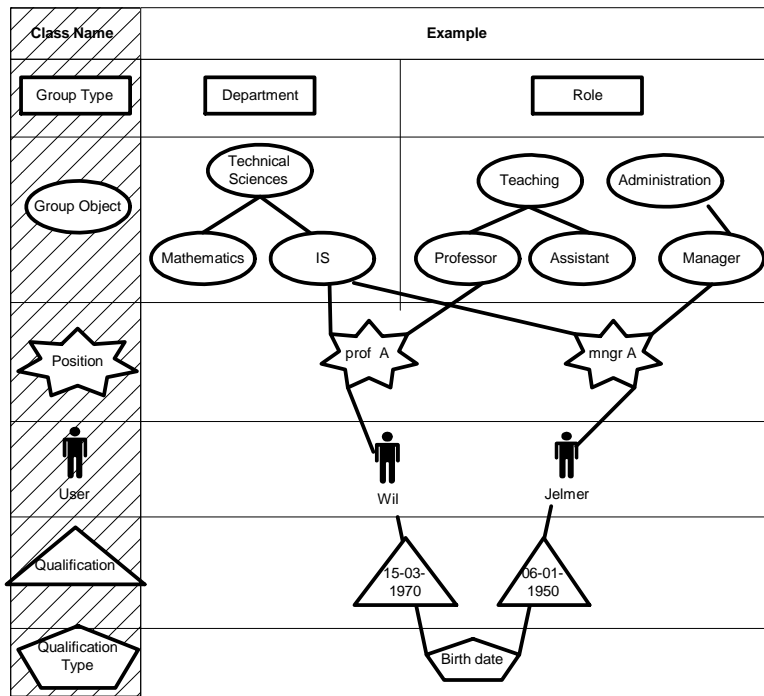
| Class Name | Example |
|---|---|
| Group Type | Department, Role |
| Group Object | Technical Sciences, Mathematics, IS, Teaching, Administration, Professor, Assistant, Manager |
| Position | prof A, mngr A |
| User | Wil, Jelmer |
| Qualification | 15-03-1970, 06-01-1950 |
| Qualification Type | Birth date |